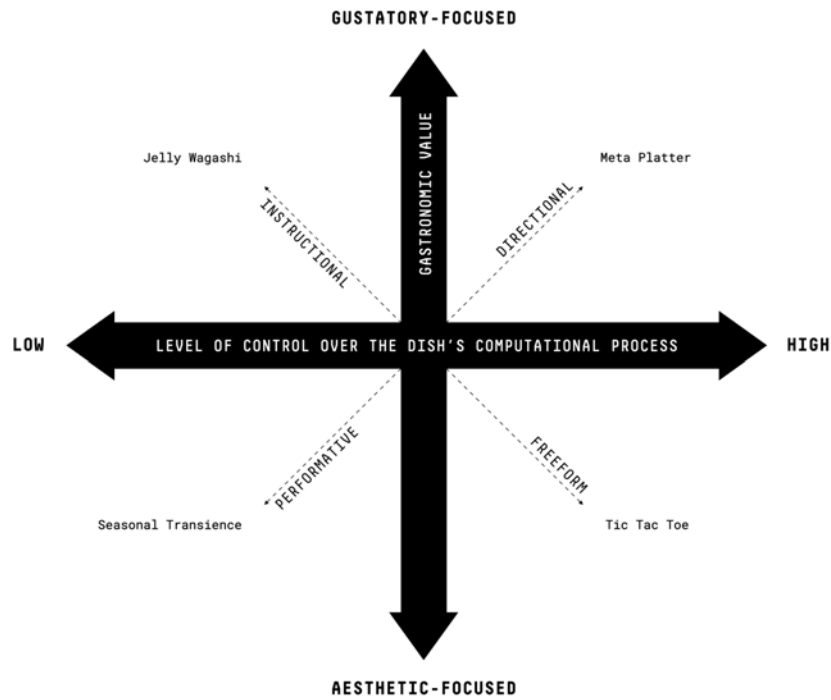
GUSTATORY-FOCUSED

Jelly Wagashi

INSTRUCTIONAL

GASTRONOMIC VALUE

DIRECTIONAL

Meta Platter

LOW

LEVEL OF CONTROL OVER THE DISH'S COMPUTATIONAL PROCESS

HIGH

PERFORMATIVE

FREEFORM

Seasonal Transience

Tic Tac Toe

AESTHETIC-FOCUSED